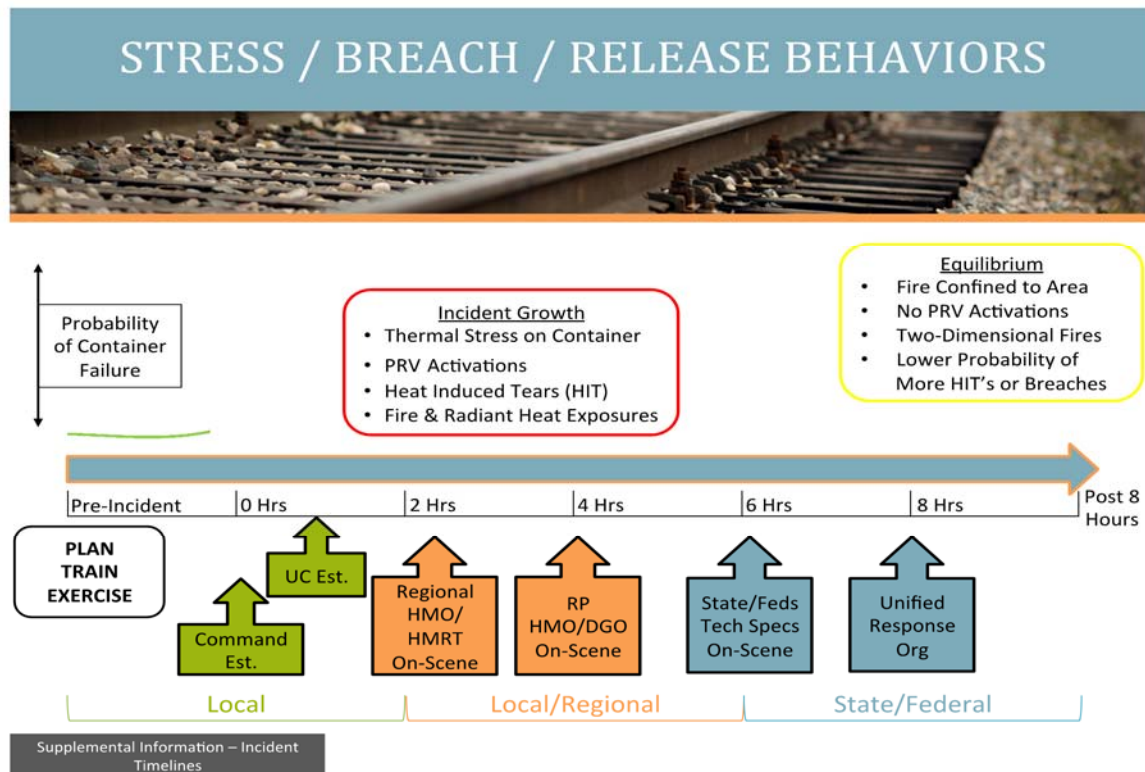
STRESS / BREACH / RELEASE BEHAVIORS

Probability of Container Failure

Incident Growth
• Thermal Stress on Container
• PRV Activations
• Heat Induced Tears (HIT)
• Fire & Radiant Heat Exposures

Equilibrium
• Fire Confined to Area
• No PRV Activations
• Two-Dimensional Fires
• Lower Probability of More HIT's or Breaches

Pre-Incident | 0 Hrs | 2 Hrs | 4 Hrs | 6 Hrs | 8 Hrs | Post 8 Hours

PLAN TRAIN EXERCISE

Command Est.

UC Est.

Regional HMO/ HMRT On-Scene

RP HMO/DGO On-Scene

State/Feds Tech Specs On-Scene

Unified Response Org

Local

Local/Regional

State/Federal

Supplemental Information – Incident Timelines